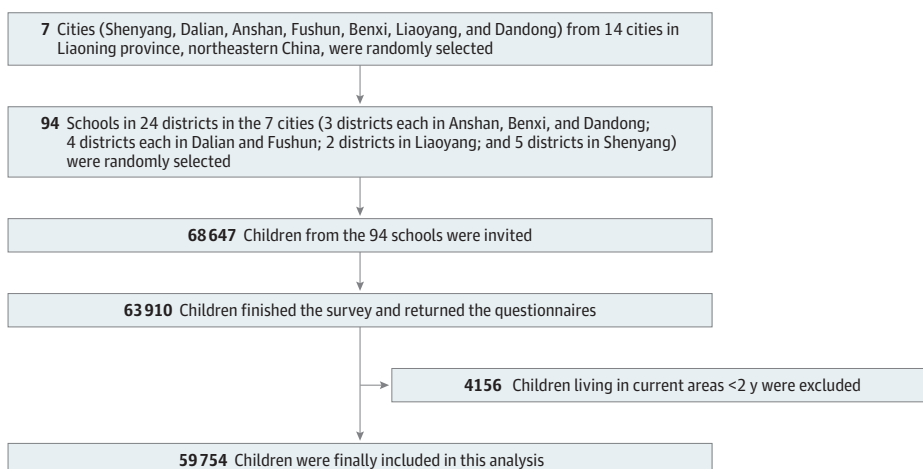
7 Cities (Shenyang, Dalian, Anshan, Fushun, Benxi, Liaoyang, and Dandong) from 14 cities in Liaoning province, northeastern China, were randomly selected

94 Schools in 24 districts in the 7 cities (3 districts each in Anshan, Benxi, and Dandong; 4 districts each in Dalian and Fushun; 2 districts in Liaoyang; and 5 districts in Shenyang) were randomly selected

68 647 Children from the 94 schools were invited

63 910 Children finished the survey and returned the questionnaires

4156 Children living in current areas <2 y were excluded

59 754 Children were finally included in this analysis